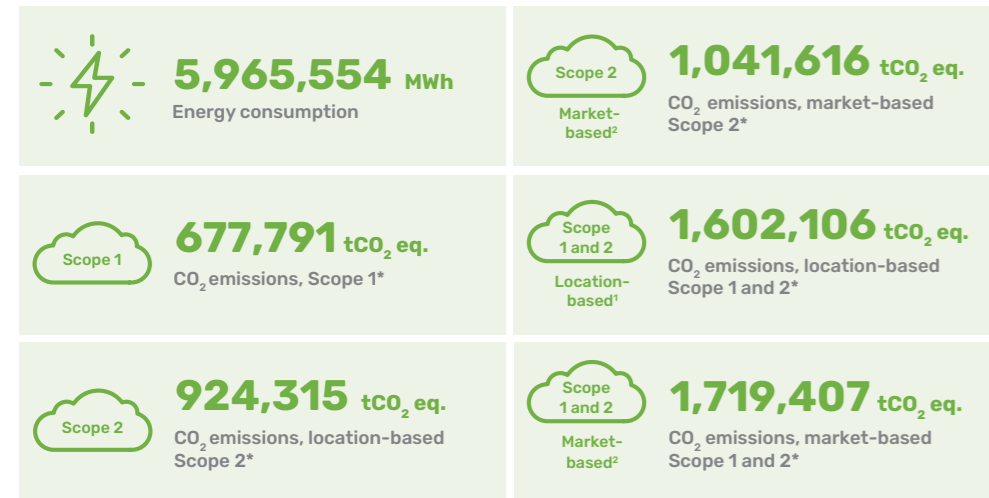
5,965,554 MWh
Energy consumption

Scope 2
Market-based$^2$

1,041,616 $tCO_2$ eq.
$CO_2$ emissions, market-based Scope 2*

Scope 1

677,791 $tCO_2$ eq.
$CO_2$ emissions, Scope 1*

Scope 1 and 2
Location-based$^1$

1,602,106 $tCO_2$ eq.
$CO_2$ emissions, location-based Scope 1 and 2*

Scope 2

924,315 $tCO_2$ eq.
$CO_2$ emissions, location-based Scope 2*

Scope 1 and 2
Market-based$^2$

1,719,407 $tCO_2$ eq.
$CO_2$ emissions, market-based Scope 1 and 2*